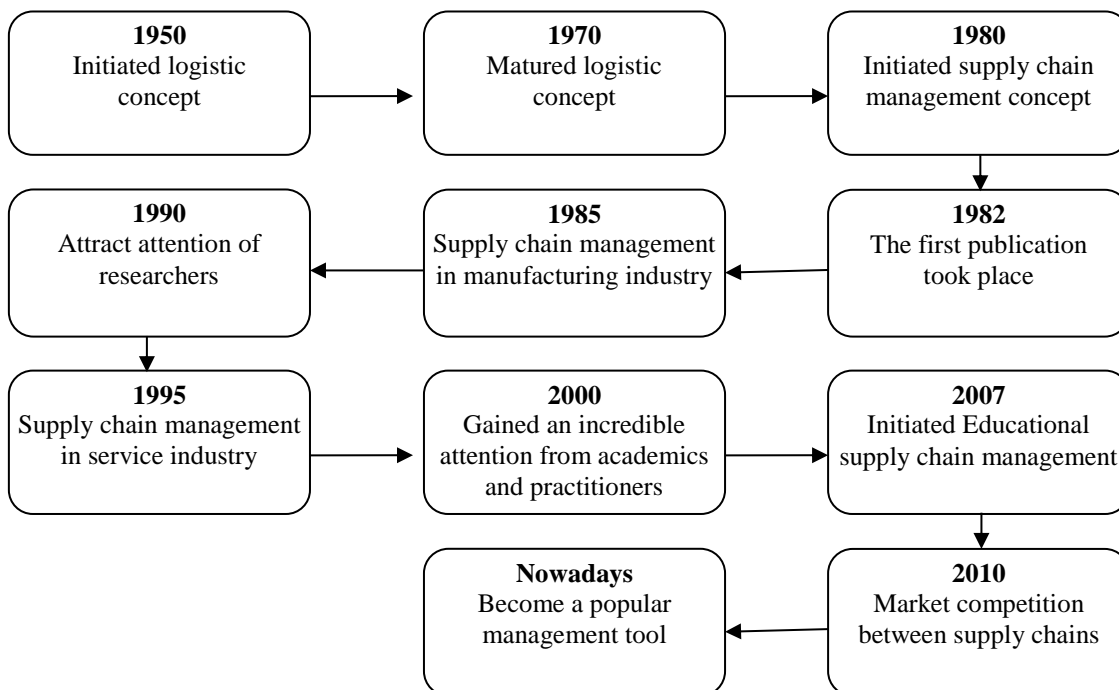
**1950**
Initiated logistic concept

**1970**
Matured logistic concept

**1980**
Initiated supply chain management concept

**1982**
The first publication took place

**1985**
Supply chain management in manufacturing industry

**1990**
Attract attention of researchers

**1995**
Supply chain management in service industry

**2000**
Gained an incredible attention from academics and practitioners

**2007**
Initiated Educational supply chain management

**2010**
Market competition between supply chains

**Nowadays**
Become a popular management tool